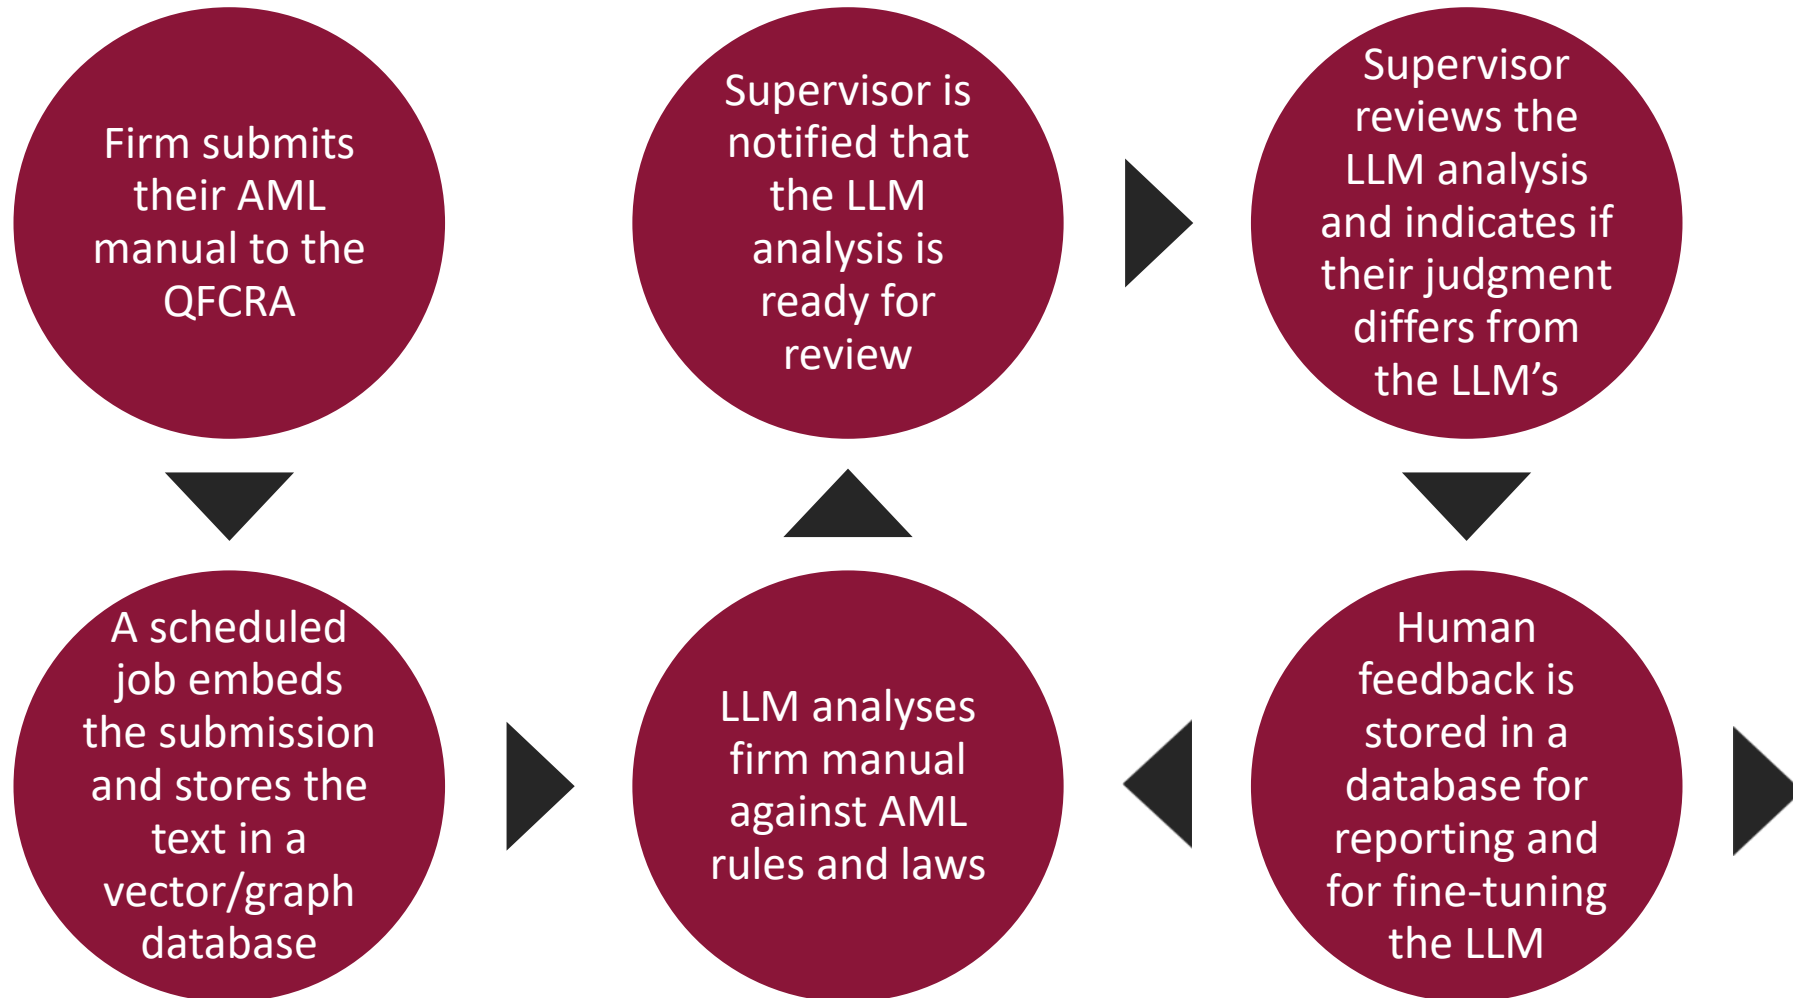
Firm submits their AML manual to the QFCRA

A scheduled job embeds the submission and stores the text in a vector/graph database

LLM analyses firm manual against AML rules and laws

Supervisor is notified that the LLM analysis is ready for review

Supervisor reviews the LLM analysis and indicates if their judgment differs from the LLM's

Human feedback is stored in a database for reporting and for fine-tuning the LLM